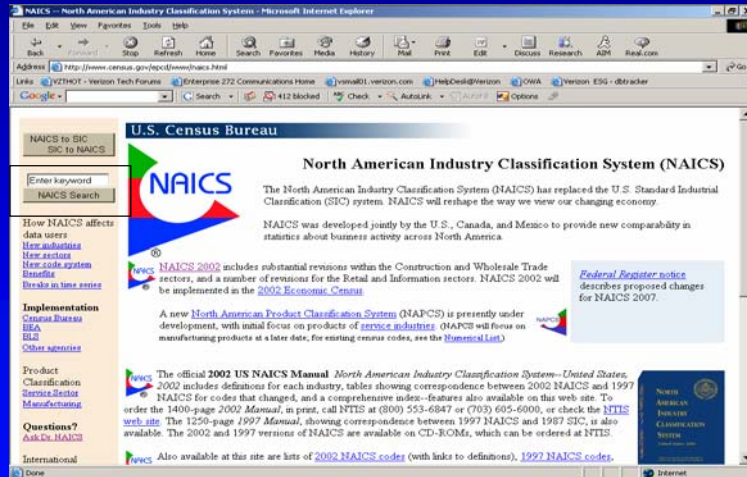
NAICS -- North American Industry Classification System - Microsoft Internet Explorer

File Edit View Favorites Tools Help

Back Forward Stop Refresh Home Search Favorites Media History Mail Print Edit Discuss Research AIM Real.com

Address http://www.census.gov/epcd/www/naics.html Go

Links VZTHOT - Verizon Tech Forums Enterprise 272 Communications Home vsmail01.verizon.com HelpDesk@Verizon OWA Verizon ESG - dbtracker

Google - Search 412 blocked Check AutoLink AutoFill Options

NAICS to SIC
SIC to NAICS

Enter keyword
NAICS Search

How NAICS affects data users
New industries
New sectors
New code system
Benefits
Breaks in time series

Implementation
Census Bureau
BEA
BLS
Other agencies

Product Classification
Service Sector
Manufacturing

Questions?
Ask Dr. NAICS

International

U.S. Census Bureau

NAICS

North American Industry Classification System (NAICS)

The North American Industry Classification System (NAICS) has replaced the U.S. Standard Industrial Classification (SIC) system. NAICS will reshape the way we view our changing economy.

NAICS was developed jointly by the U.S., Canada, and Mexico to provide new comparability in statistics about business activity across North America.

NAICS 2002 includes substantial revisions within the Construction and Wholesale Trade sectors, and a number of revisions for the Retail and Information sectors. NAICS 2002 will be implemented in the 2002 Economic Census.

Federal Register notice describes proposed changes for NAICS 2007.

A new North American Product Classification System (NAPCS) is presently under development, with initial focus on products of service industries. (NAPCS will focus on manufacturing products at a later date; for existing census codes, see the Numerical List.)

NAPCS

The official 2002 US NAICS Manual North American Industry Classification System—United States, 2002 includes definitions for each industry, tables showing correspondence between 2002 NAICS and 1997 NAICS for codes that changed, and a comprehensive index--features also available on this web site. To order the 1400-page 2002 Manual, in print, call NTIS at (800) 553-6847 or (703) 605-6000, or check the NTIS web site. The 1250-page 1997 Manual, showing correspondence between 1997 NAICS and 1987 SIC, is also available. The 2002 and 1997 versions of NAICS are available on CD-ROMs, which can be ordered at NTIS.

NORTH AMERICAN INDUSTRY CLASSIFICATION SYSTEM

Also available at this site are lists of 2002 NAICS codes (with links to definitions), 1997 NAICS codes,

Done Internet